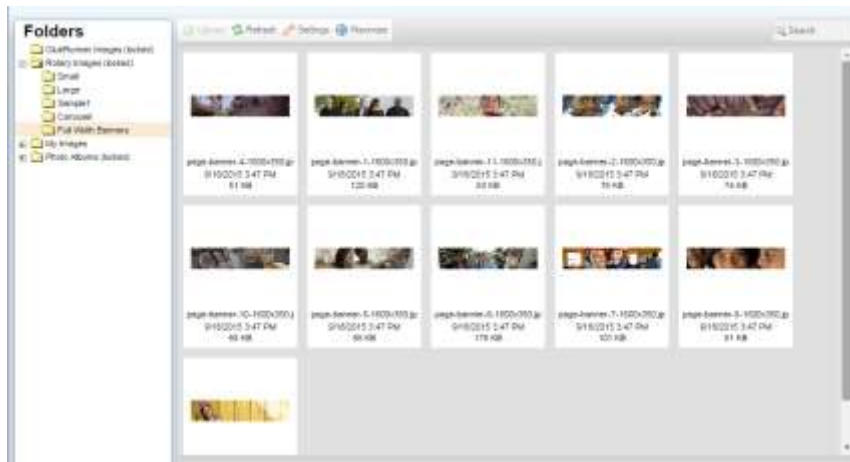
Folders

StaffRunner Images (locked)
Rotary Images (locked)
Small
Large
Sample1
Carousel
Full Width Banners
My Images
Photo Albums (locked)

Upload Refresh Settings Recover

Search

page-banner-4-1600x350.jp
9/16/2015 3:47 PM
51 KB

page-banner-1-1600x350.jp
9/16/2015 3:47 PM
120 KB

page-banner-11-1600x350.j
9/16/2015 3:47 PM
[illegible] KB

page-banner-2-1600x350.jp
9/16/2015 3:47 PM
76 KB

page-banner-3-1600x350.jp
9/16/2015 3:47 PM
74 KB

page-banner-10-1600x350.j
9/16/2015 3:47 PM
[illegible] KB

page-banner-5-1600x350.jp
9/16/2015 3:47 PM
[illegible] KB

page-banner-6-1600x350.jp
9/16/2015 3:47 PM
178 KB

page-banner-7-1600x350.jp
9/16/2015 3:47 PM
101 KB

page-banner-8-1600x350.jp
9/16/2015 3:47 PM
81 KB